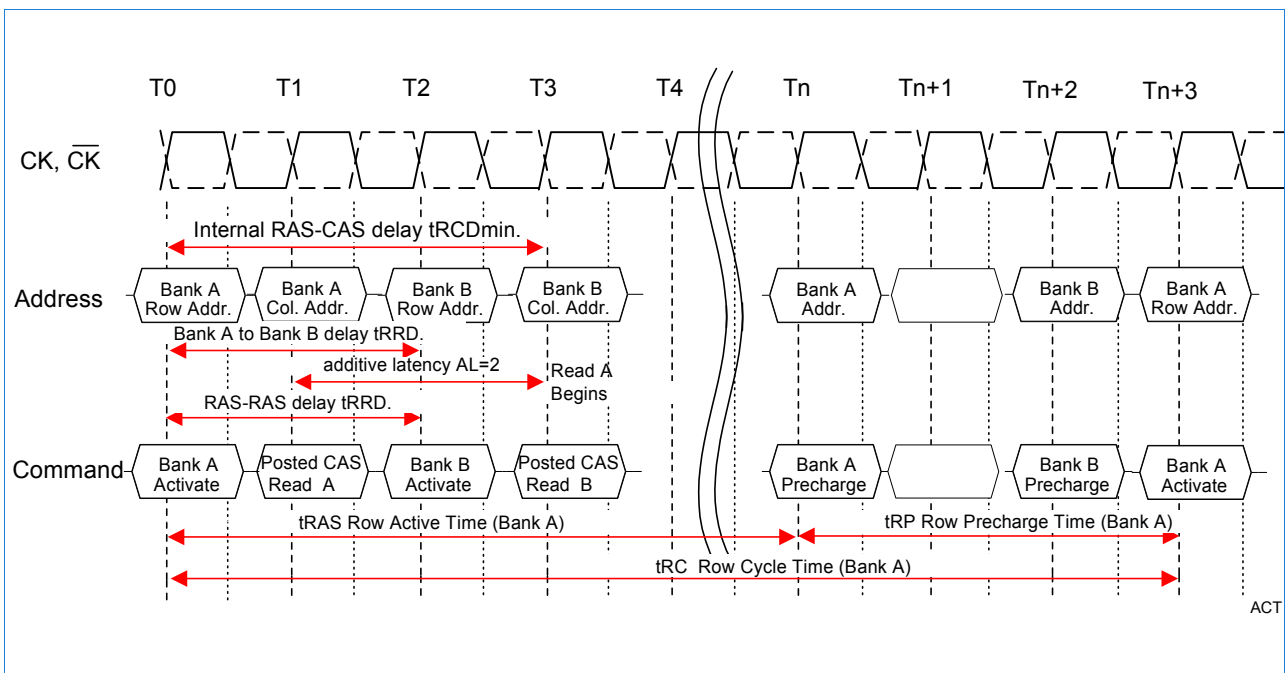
T0 T1 T2 T3 T4 Tn Tn+1 Tn+2 Tn+3

CK, $\overline{CK}$

Internal RAS-CAS delay tRCDmin.

Address

Bank A Row Addr.

Bank A Col. Addr.

Bank B Row Addr.

Bank B Col. Addr.

Bank A Addr.

Bank B Addr.

Bank A Row Addr.

Bank A to Bank B delay tRRD.

additive latency AL=2

Read A Begins

RAS-RAS delay tRRD.

Command

Bank A Activate

Posted CAS Read A

Bank B Activate

Posted CAS Read B

Bank A Precharge

Bank B Precharge

Bank A Activate

tRAS Row Active Time (Bank A)

tRP Row Precharge Time (Bank A)

tRC Row Cycle Time (Bank A)

ACT